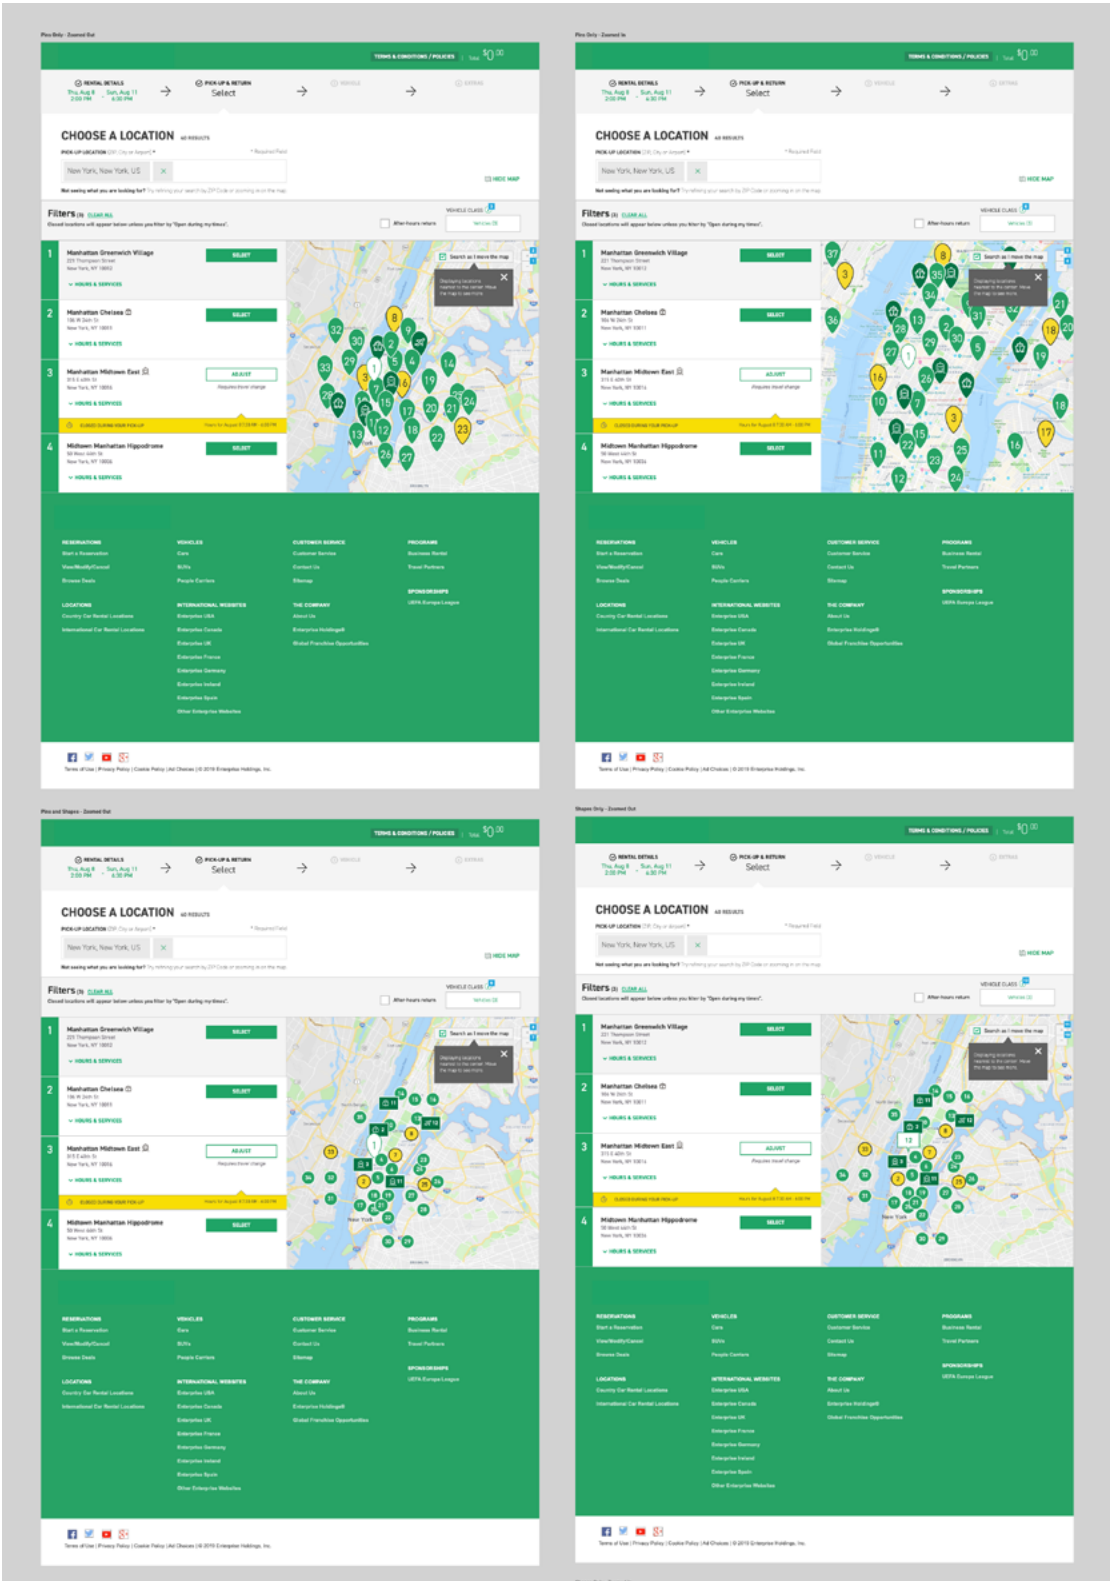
Pins Only - Zoomed Out

TERMS & CONDITIONS / POLICIES | Total $0.00

RENTAL DETAILS
Thu, Aug 8 2:00 PM → Sun, Aug 11 4:30 PM

PICK-UP & RETURN
Select

VEHICLE

EXTRAS

CHOOSE A LOCATION 40 RESULTS

PICK-UP LOCATION

New York, New York, US

HIDE MAP

Filters CLEAR ALL

VEHICLE CLASS

After-hours return

1 Manhattan Greenwich Village
SELECT
HOURS & SERVICES

2 Manhattan Chelsea
SELECT
HOURS & SERVICES

3 Manhattan Midtown East
ADJUST
HOURS & SERVICES

4 Midtown Manhattan Hippodrome
SELECT
HOURS & SERVICES

Search as I move the map

RESERVATIONS
Start a Reservation
View/Modify/Cancel
Browse Deals

VEHICLES
Cars
SUVs
People Carriers

CUSTOMER SERVICE
Customer Service
Contact Us
Sitemap

PROGRAMS
Business Rental
Travel Partners

SPONSORSHIPS

LOCATIONS
Country Car Rental Locations
International Car Rental Locations

INTERNATIONAL WEBSITES
Enterprise USA
Enterprise Canada
Enterprise UK
Enterprise France
Enterprise Germany
Enterprise Ireland
Enterprise Spain
Other Enterprise Websites

THE COMPANY
About Us
Enterprise Holdings
Global Franchise Opportunities

Pins Only - Zoomed In

Pins and Shapes - Zoomed Out

Shapes Only - Zoomed Out